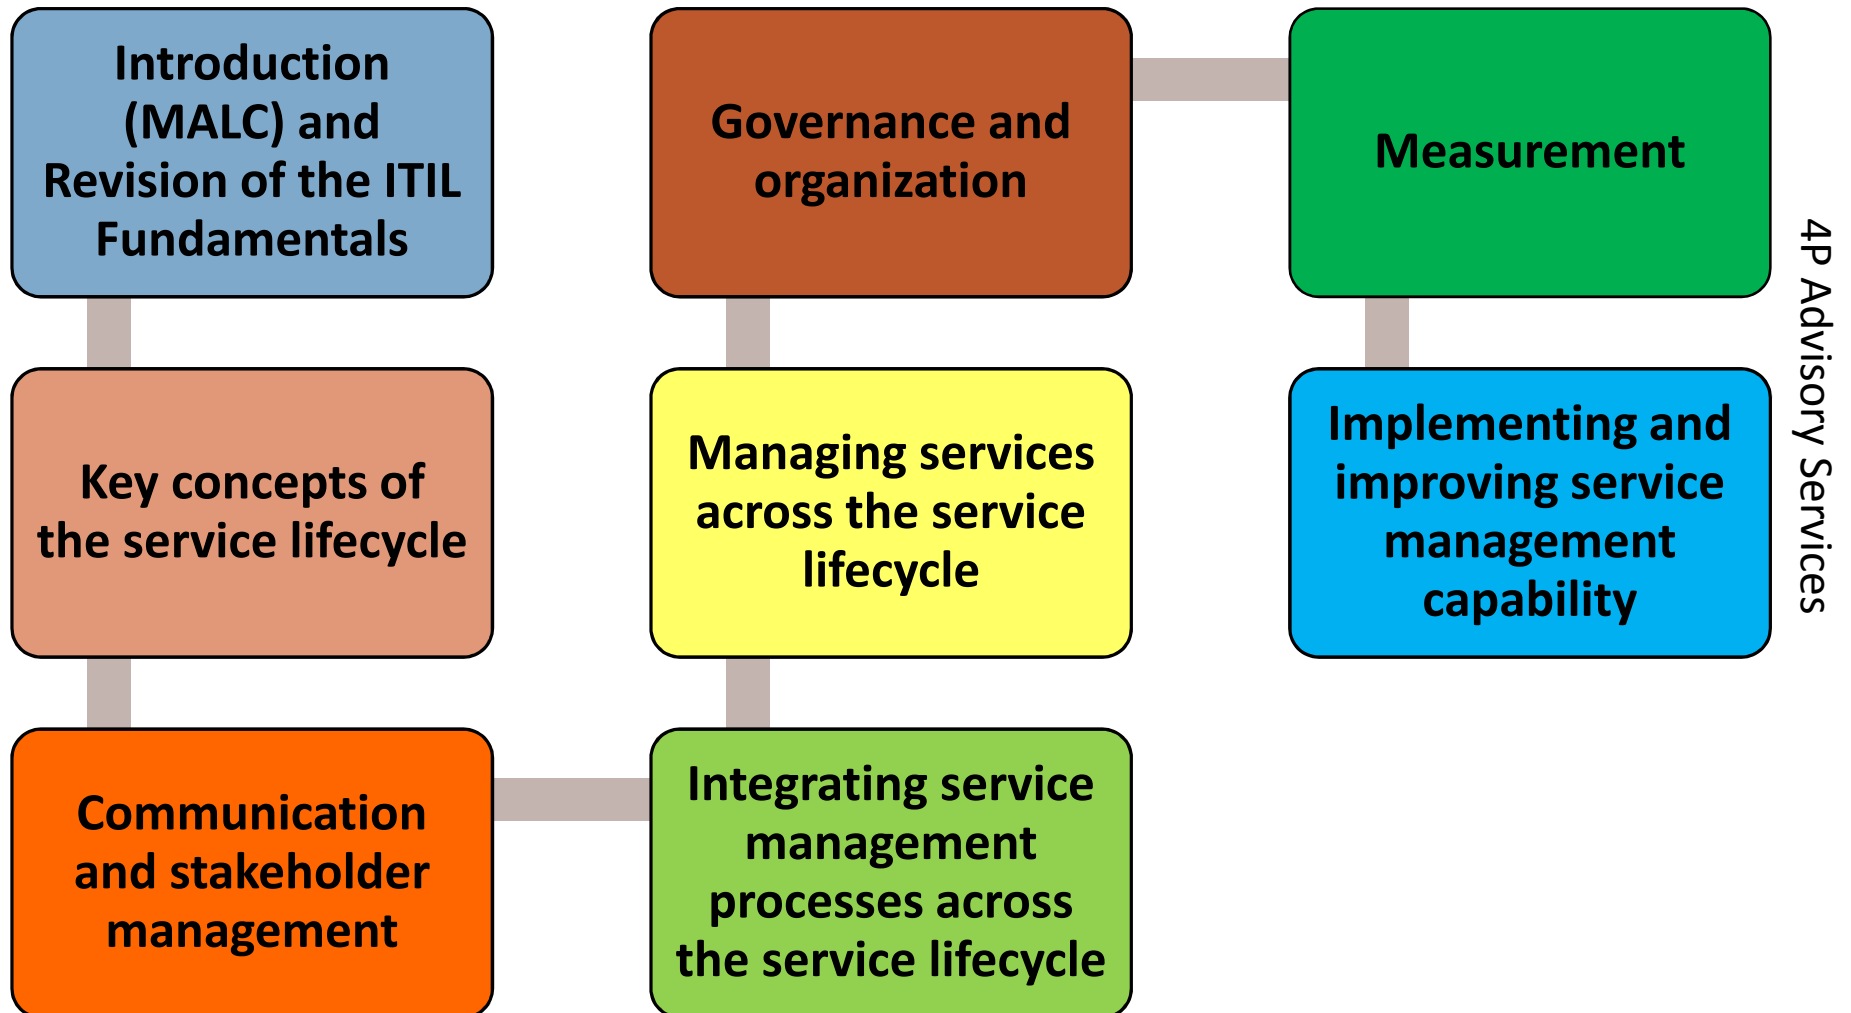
Introduction (MALC) and Revision of the ITIL Fundamentals

Key concepts of the service lifecycle

Communication and stakeholder management

Integrating service management processes across the service lifecycle

Managing services across the service lifecycle

Governance and organization

Measurement

Implementing and improving service management capability

4P Advisory Services